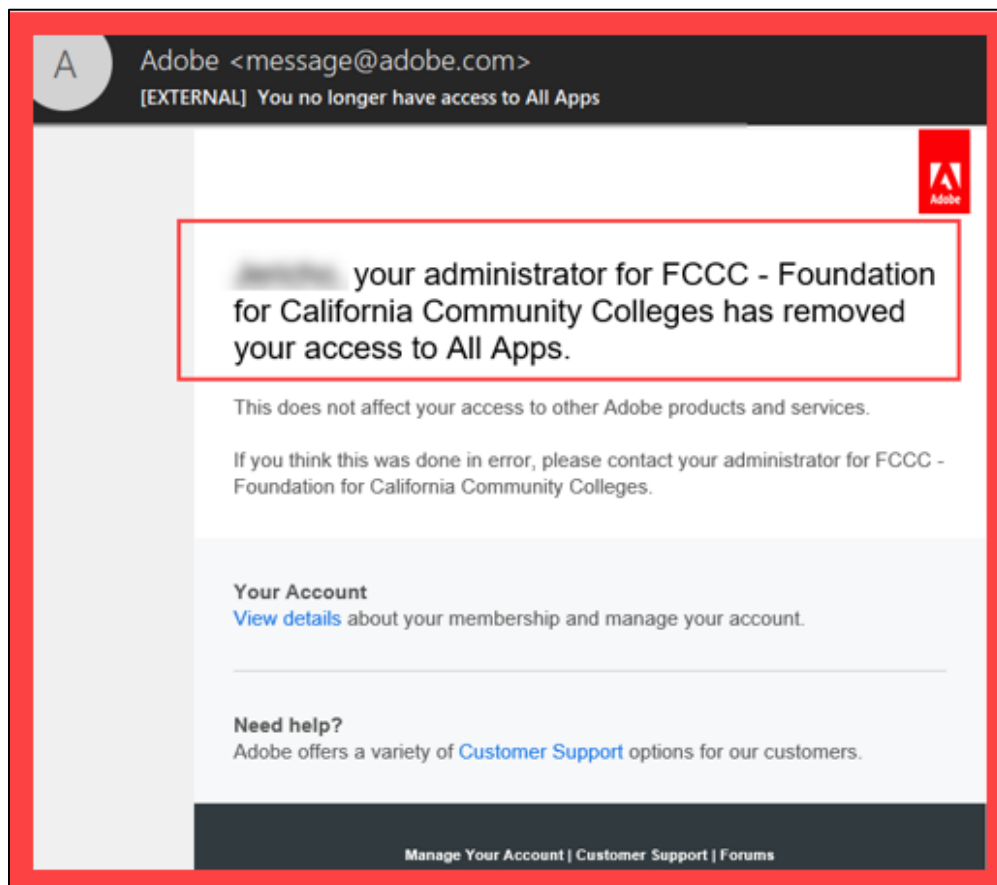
A

Adobe <message@adobe.com>
[EXTERNAL] You no longer have access to All Apps

Adobe

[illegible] your administrator for FCCC - Foundation for California Community Colleges has removed your access to All Apps.

This does not affect your access to other Adobe products and services.

If you think this was done in error, please contact your administrator for FCCC - Foundation for California Community Colleges.

Your Account
View details about your membership and manage your account.

Need help?
Adobe offers a variety of Customer Support options for our customers.

Manage Your Account | Customer Support | Forums